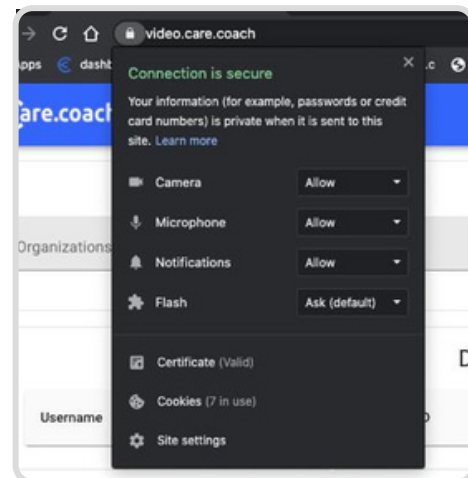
video.care.coach

pps dashb .c

are.coach

Organizations

Username

D

Connection is secure

×

Your information (for example, passwords or credit card numbers) is private when it is sent to this site. Learn more

Camera Allow

Microphone Allow

Notifications Allow

Flash Ask (default)

Certificate (Valid)

Cookies (7 in use)

Site settings